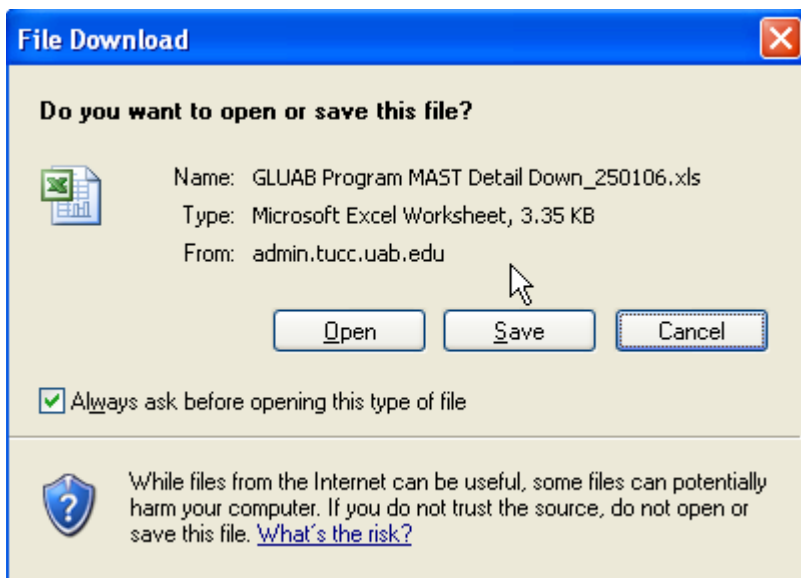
File Download

Do you want to open or save this file?

Name: GLUAB Program MAST Detail Down_250106.xls
Type: Microsoft Excel Worksheet, 3.35 KB
From: admin.tucc.uab.edu

Open Save Cancel

Always ask before opening this type of file

While files from the Internet can be useful, some files can potentially harm your computer. If you do not trust the source, do not open or save this file. What's the risk?